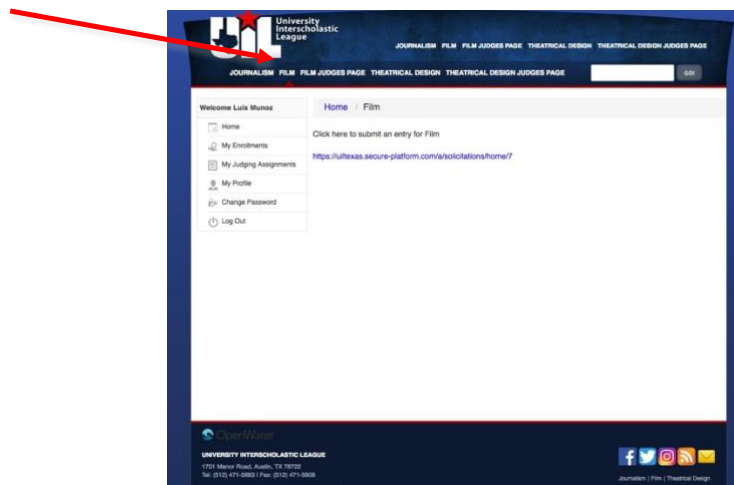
UIL University Interscholastic League

JOURNALISM FILM FILM JUDGES PAGE THEATRICAL DESIGN THEATRICAL DESIGN JUDGES PAGE

JOURNALISM FILM FILM JUDGES PAGE THEATRICAL DESIGN THEATRICAL DESIGN JUDGES PAGE

GO!

Welcome Luis Munoz

Home

My Enrollments

My Judging Assignments

My Profile

Change Password

Log Out

Home / Film

Click here to submit an entry for Film

https://uiltexas.secure-platform.com/a/solicitations/home/7

OpenWater

UNIVERSITY INTERSCHOLASTIC LEAGUE

1701 Manor Road, Austin, TX 78722

Tel: (512) 471-5883 | Fax: (512) 471-5908

Journalism | Film | Theatrical Design